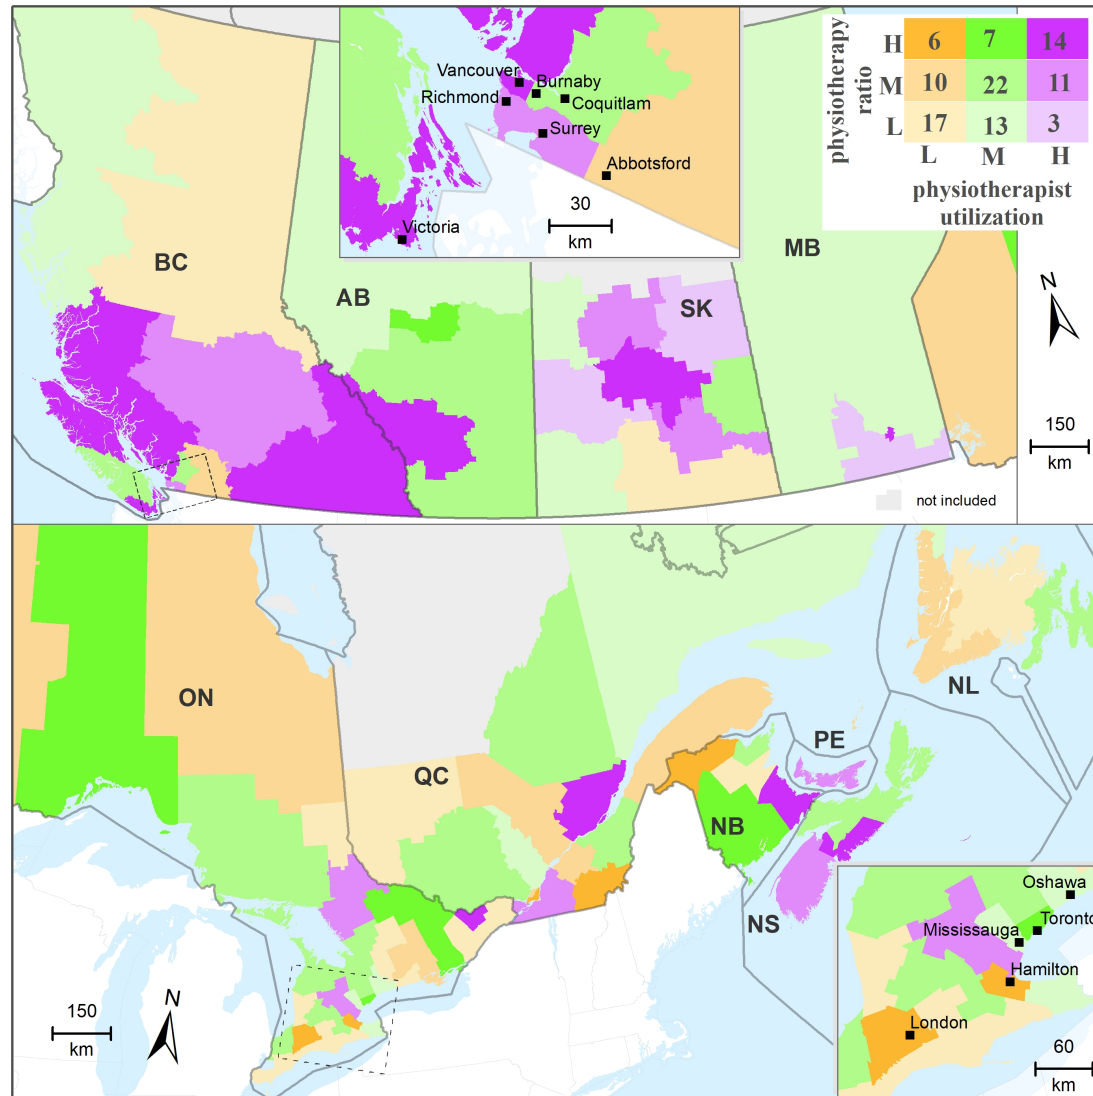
Vancouver
Burnaby
Richmond
Coquitlam
Surrey
Abbotsford
Victoria
30
km

physiotherapy ratio

| | | | |
|---|---|---|---|
| H | 6 | 7 | 14 |
| M | 10 | 22 | 11 |
| L | 17 | 13 | 3 |
| | L | M | H |

physiotherapist utilization

BC
AB
SK
MB
N
150
km
not included

ON
QC
NL
PE
NB
NS
150
km
N
Oshawa
Toronto
Mississauga
Hamilton
London
60
km